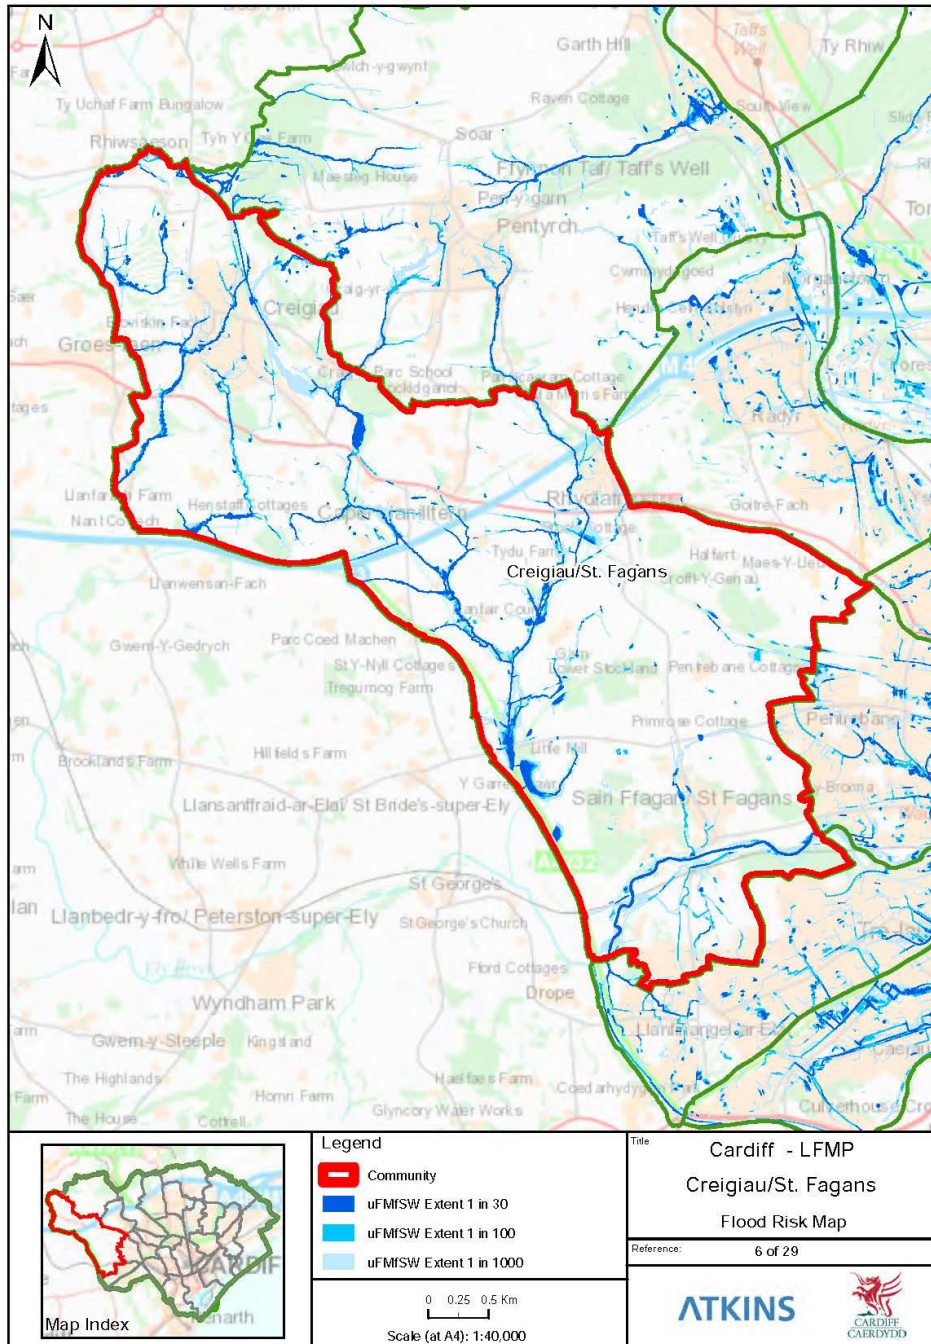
N

Garth Hill
Taffs Well
Ty Rhiw
Ty Uchaf Farm Bungalow
Raven Cottage
South View
Rhiwsaeson
Tyn Y Coed Farm
Soar
Maesteg House
Ffynnon Taf/ Taff's Well
Pen-y-garn
Pentyrch
Taff's Well
Tor
Cwmnydd-goed
Creigiau
Groes-faen
Parc School
Penhiccaeran Cottage
Radyr
Llanfair Farm
Henstaff Cottages
Capel Llanilltern
Rhydlafar
Goitre-Fach
Nant Coch
Tydu Farm
Halfwrt
Maes-Y-Llech
Creigiau/St. Fagans
Llanwensan-Fach
Groft-Y-Genau
Gwern-Y-Gedrych
Parc Coed Machen
St Y-Nyll Cottages
Tregurnog Farm
Tower Stockland
Pentrebane Cottage
Primrose Cottage
Pentrebane
Little Mill
Brooklands Farm
Hillfields Farm
Y Garreg
Sain Ffagan/ St Fagans
Llansanffraid-ar-Elai/ St Bride's-super-Ely
A4232
White Wells Farm
St George's
Llanbedr-y-fro/ Peterston-super-Ely
St George's Church
Ford Cottages
Drope
Wyndham Park
Llanfihangel-ar-Elai
Gwern-y-Steeple
Kingsland
The Highlands
Haelfaes Farm
Coed arhydyglyn
Horn Farm
The House
Cottrell
Glyncory Water Works
Culverhouse Cross

Map Index
CARDIFF
Penarth

Legend
Community
uFMfSW Extent 1 in 30
uFMfSW Extent 1 in 100
uFMfSW Extent 1 in 1000

0 0.25 0.5 Km
Scale (at A4): 1:40,000

Title
Cardiff - LFMP
Creigiau/St. Fagans
Flood Risk Map
Reference:
6 of 29

ATKINS
CARDIFF
CAERDYDD